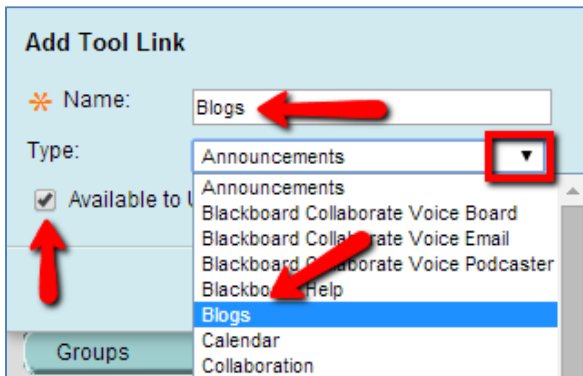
Add Tool Link

✳ Name: Blogs

Type: Announcements ▼

Available to U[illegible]

Announcements
Blackboard Collaborate Voice Board
Blackboard Colla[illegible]rate Voice Email
Blackboard C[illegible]aborate Voice Podcaster
Blackbo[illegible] Help
Blogs
Calendar
Collaboration

Groups